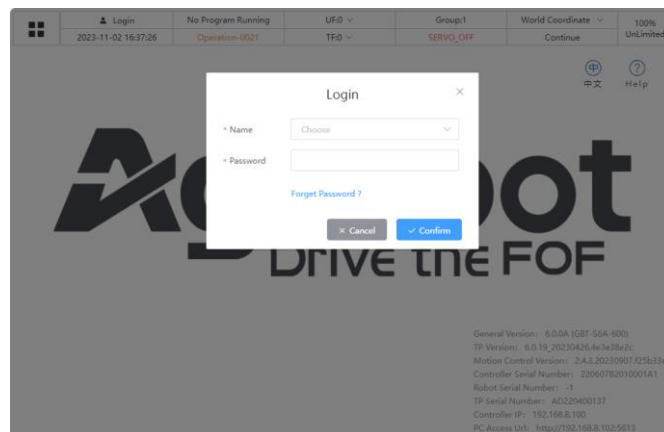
Login | No Program Running | UF:0 | Group:1 | World Coordinate | 100% UnLimited
2023-11-02 16:37:26 | Operation-0021 | TF:0 | SERVO_OFF | Continue

中 中文
? Help

Login
* Name Choose
* Password
Forget Password ?
× Cancel
✓ Confirm

Ag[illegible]ot
Drive the FOF

General Version: 6.0.0A (GBT-S6A-600)
TP Version: 6.0.19_20230426.4e3e38e2c
Motion Control Version: 2.4.3.20230907.f25b33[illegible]
Controller Serial Number: 22060782010001A1
Robot Serial Number: -1
TP Serial Number: AD220400137
Controller IP: 192.168.8.100
PC Access Url: http://192.168.8.102:5613